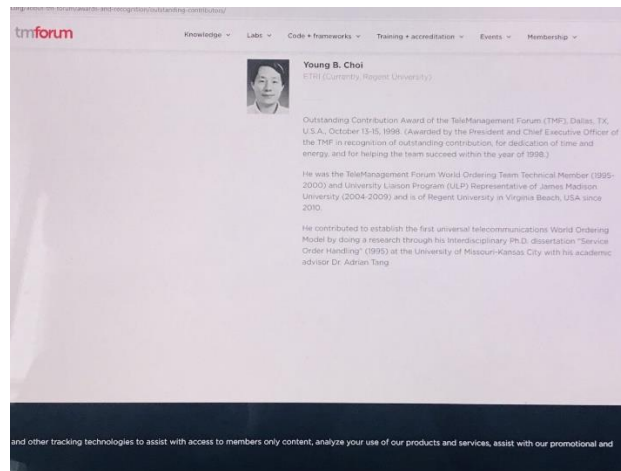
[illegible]/about-tm-forum/award-and-recognition/outstanding-contributors/

tmforum

Knowledge ˅ Labs ˅ Code + frameworks ˅ Training + accreditation ˅ Events ˅ Membership ˅

Young B. Choi
ETRI (Currently, Regent University)

Outstanding Contribution Award of the TeleManagement Forum (TMF), Dallas, TX, U.S.A., October 13-15, 1998. (Awarded by the President and Chief Executive Officer of the TMF in recognition of outstanding contribution, for dedication of time and energy, and for helping the team succeed within the year of 1998.)

He was the TeleManagement Forum World Ordering Team Technical Member (1995-2000) and University Liaison Program (ULP) Representative of James Madison University (2004-2009) and is of Regent University in Virginia Beach, USA since 2010.

He contributed to establish the first universal telecommunications World Ordering Model by doing a research through his Interdisciplinary Ph.D. dissertation "Service Order Handling" (1995) at the University of Missouri-Kansas City with his academic advisor Dr. Adrian Tang.

and other tracking technologies to assist with access to members only content, analyze your use of our products and services, assist with our promotional and